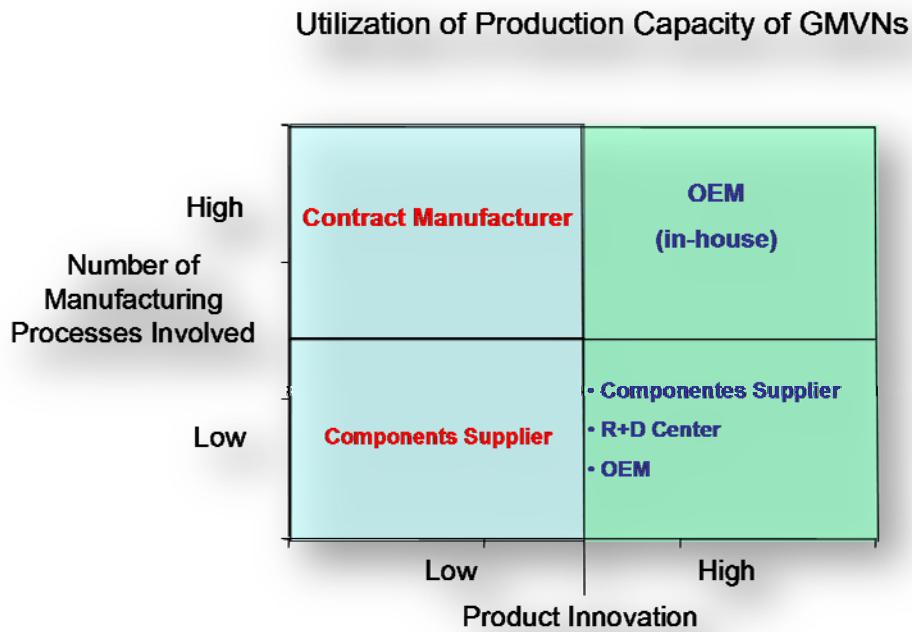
Utilization of Production Capacity of GMVNs

High

Number of Manufacturing Processes Involved

Low

Contract Manufacturer

OEM

(in-house)

Components Supplier

• Componentes Supplier

• R+D Center

• OEM

Low

High

Product Innovation